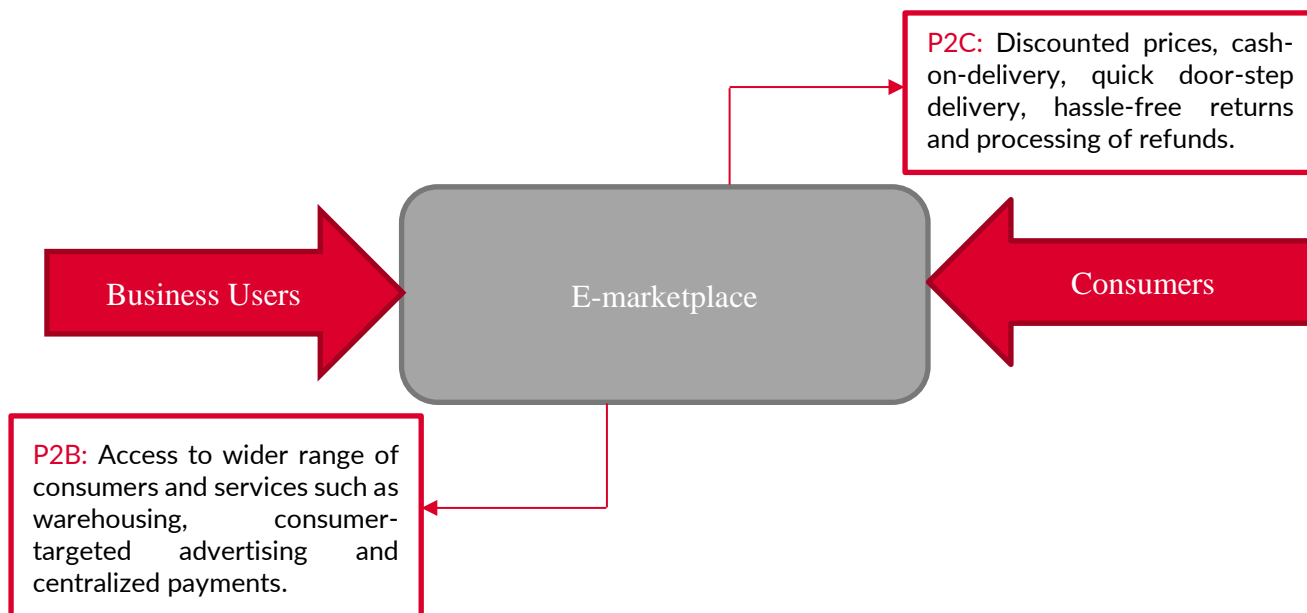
P2C: Discounted prices, cash-on-delivery, quick door-step delivery, hassle-free returns and processing of refunds.

Business Users

E-marketplace

Consumers

P2B: Access to wider range of consumers and services such as warehousing, consumer-targeted advertising and centralized payments.